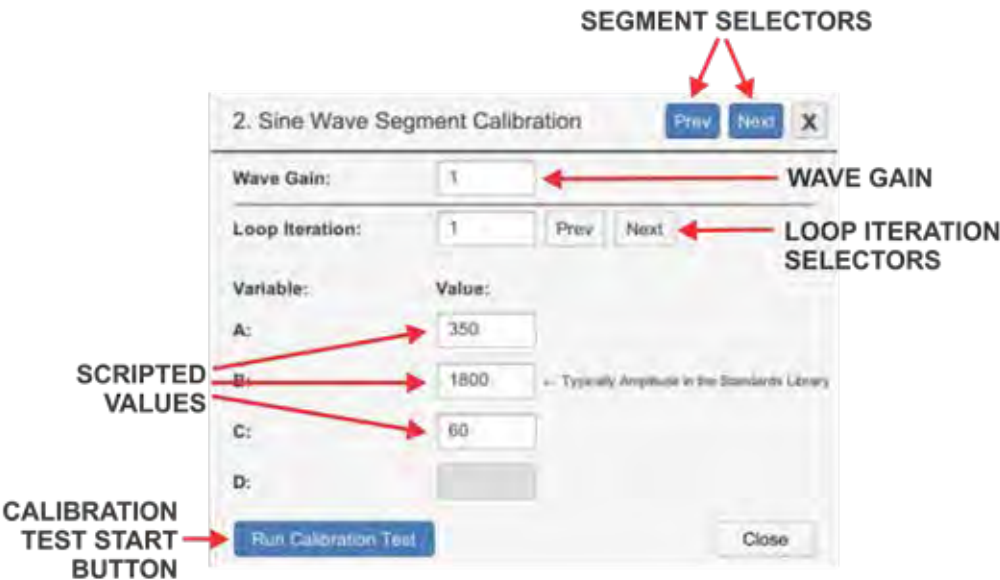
SEGMENT SELECTORS

2. Sine Wave Segment Calibration

Prev

Next

X

Wave Gain:

1

WAVE GAIN

Loop Iteration:

1

Prev

Next

LOOP ITERATION SELECTORS

Variable:

Value:

A:

350

SCRIPTED VALUES

B:

1800

← Typically Amplitude in the Standards Library

C:

60

D:

CALIBRATION TEST START BUTTON

Run Calibration Test

Close